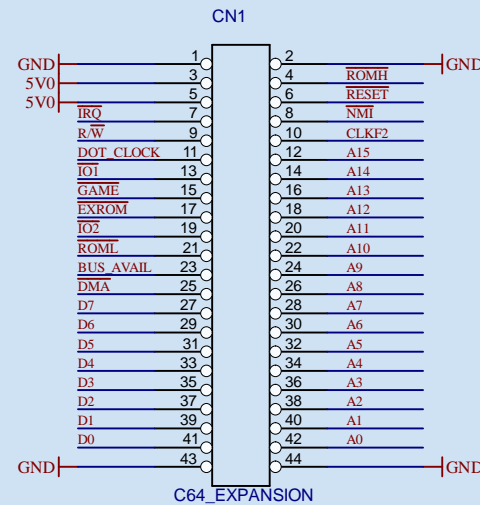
CN1

| Signal | Pin | Pin | Signal |
|---|---|---|---|
| GND | 1 | 2 | GND |
| 5V0 | 3 | 4 | $\overline{ROMH}$ |
| 5V0 | 5 | 6 | $\overline{RESET}$ |
| $\overline{IRQ}$ | 7 | 8 | $\overline{NMI}$ |
| R/$\overline{W}$ | 9 | 10 | CLKF2 |
| DOT_CLOCK | 11 | 12 | A15 |
| $\overline{IO1}$ | 13 | 14 | A14 |
| $\overline{GAME}$ | 15 | 16 | A13 |
| $\overline{EXROM}$ | 17 | 18 | A12 |
| $\overline{IO2}$ | 19 | 20 | A11 |
| $\overline{ROML}$ | 21 | 22 | A10 |
| BUS_AVAIL | 23 | 24 | A9 |
| $\overline{DMA}$ | 25 | 26 | A8 |
| D7 | 27 | 28 | A7 |
| D6 | 29 | 30 | A6 |
| D5 | 31 | 32 | A5 |
| D4 | 33 | 34 | A4 |
| D3 | 35 | 36 | A3 |
| D2 | 37 | 38 | A2 |
| D1 | 39 | 40 | A1 |
| D0 | 41 | 42 | A0 |
| GND | 43 | 44 | GND |

C64_EXPANSION